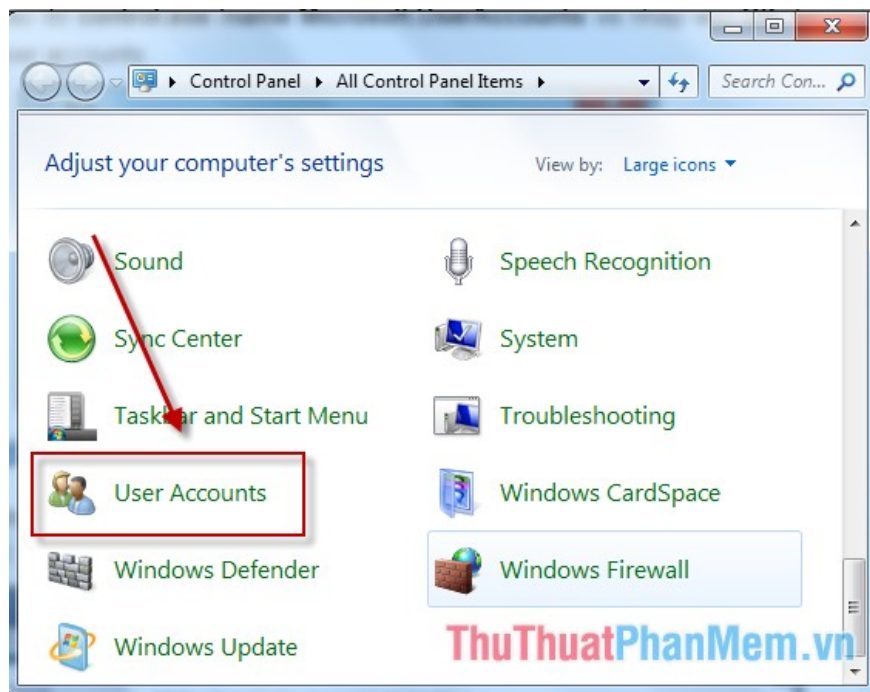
Control Panel ▸ All Control Panel Items ▸

Search Con...

Adjust your computer's settings

View by: Large icons

Sound

Speech Recognition

Sync Center

System

Taskbar and Start Menu

Troubleshooting

User Accounts

Windows CardSpace

Windows Defender

Windows Firewall

Windows Update

ThuThuatPhanMem.vn